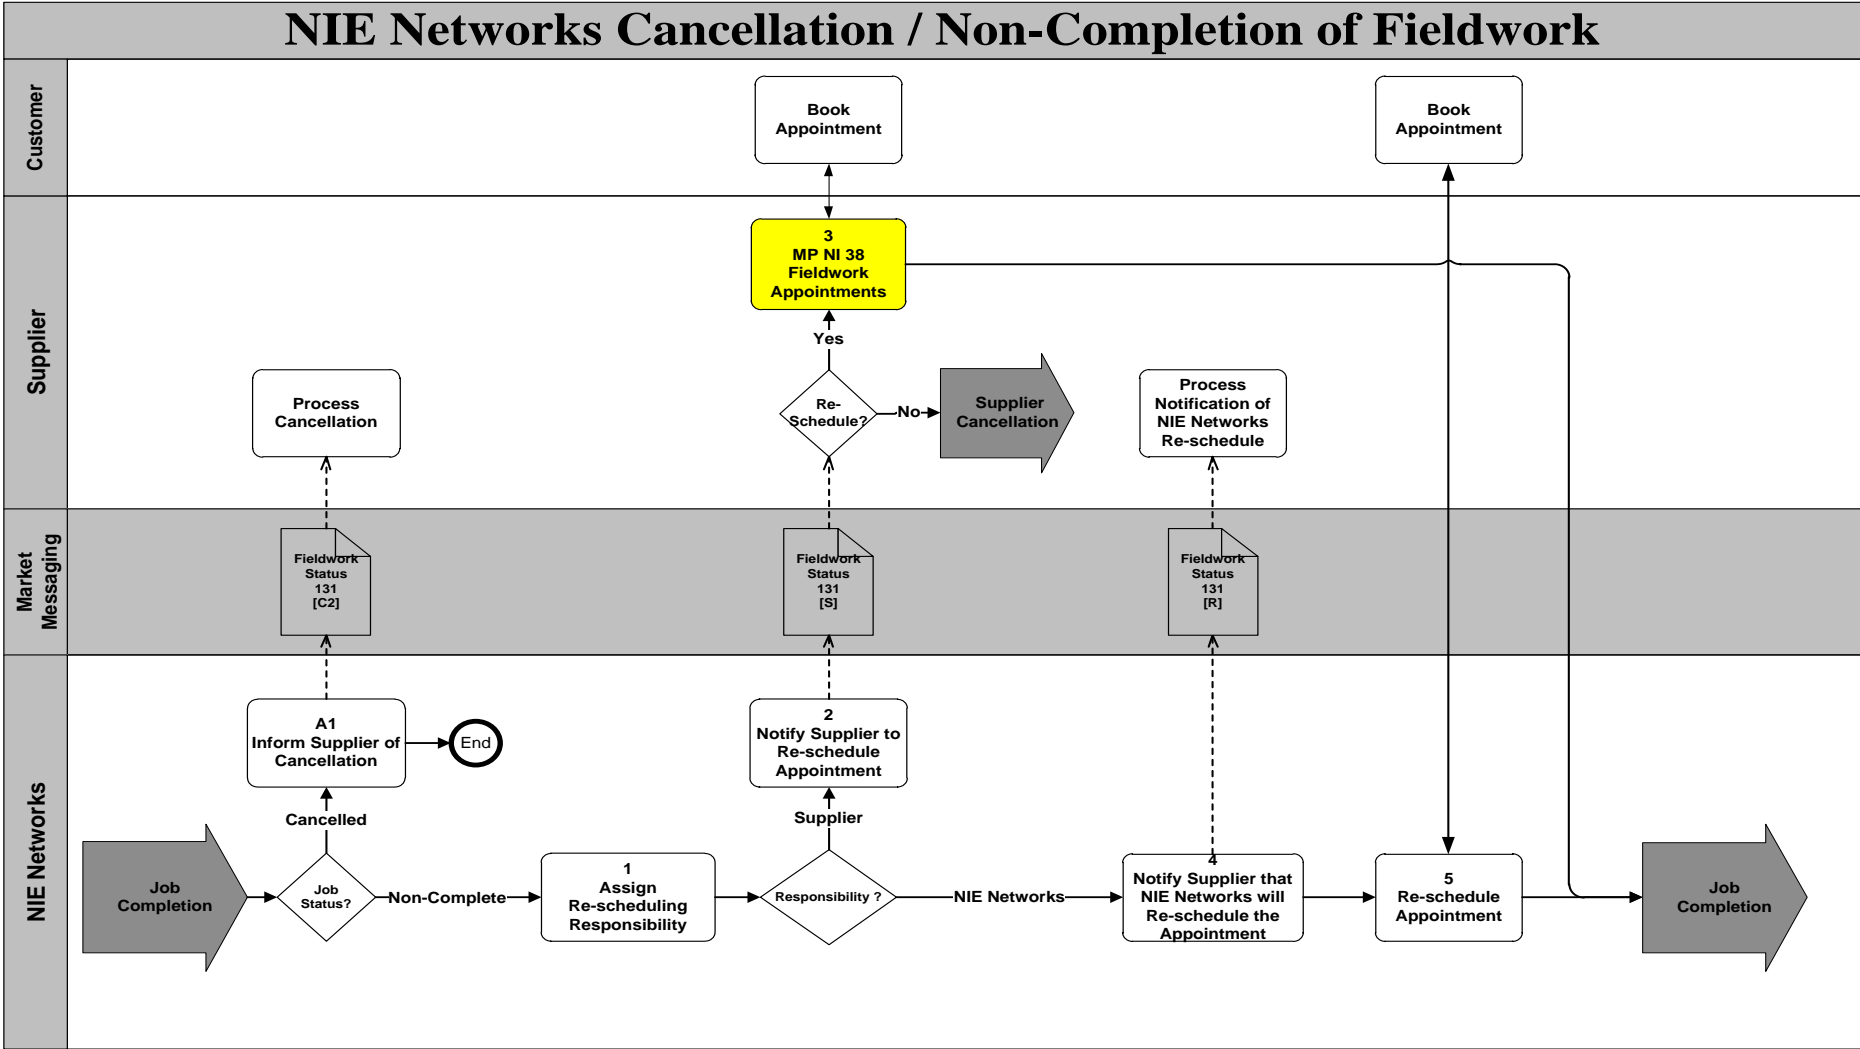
NIE Networks Cancellation / Non-Completion of Fieldwork

Customer

Supplier

Market Messaging

NIE Networks

Book Appointment

Book Appointment

3
MP NI 38
Fieldwork Appointments

Yes

Process Cancellation

Re-Schedule?

No

Supplier Cancellation

Process Notification of NIE Networks Re-schedule

Fieldwork Status 131 [C2]

Fieldwork Status 131 [S]

Fieldwork Status 131 [R]

A1
Inform Supplier of Cancellation

End

2
Notify Supplier to Re-schedule Appointment

Cancelled

Supplier

Job Completion

Job Status?

Non-Complete

1
Assign Re-scheduling Responsibility

Responsibility ?

NIE Networks

4
Notify Supplier that NIE Networks will Re-schedule the Appointment

5
Re-schedule Appointment

Job Completion